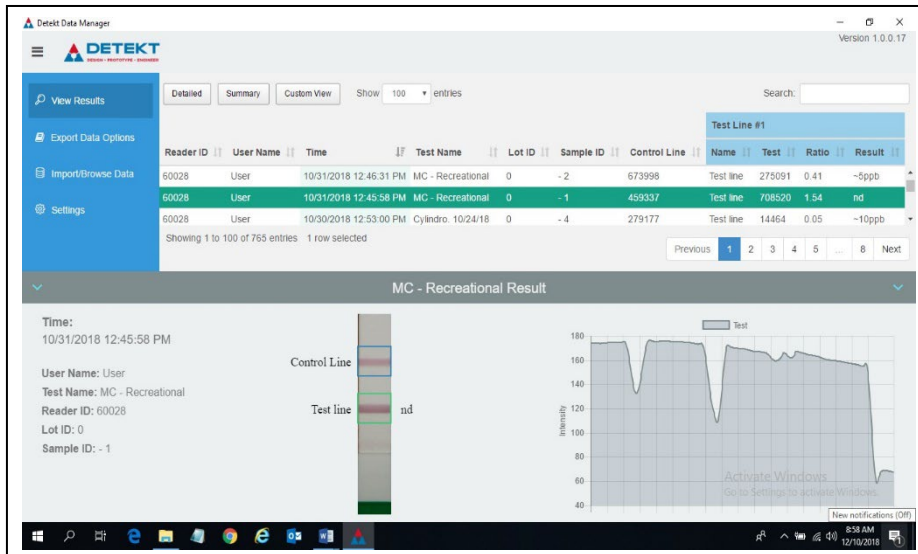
Detekt Data Manager

Version 1.0.0.17

DETEKT
DESIGN · PROTOTYPE · ENGINEER

View Results
Export Data Options
Import/Browse Data
Settings

Detailed Summary Custom View Show 100 entries Search:

| Reader ID | User Name | Time | Test Name | Lot ID | Sample ID | Control Line | Test Line #1 Name | Test | Ratio | Result |
|---|---|---|---|---|---|---|---|---|---|---|
| 60028 | User | 10/31/2018 12:46:31 PM | MC - Recreational | 0 | - 2 | 673998 | Test line | 275091 | 0.41 | ~5ppb |
| 60028 | User | 10/31/2018 12:45:58 PM | MC - Recreational | 0 | - 1 | 459337 | Test line | 708520 | 1.54 | nd |
| 60028 | User | 10/30/2018 12:53:00 PM | Cylindro. 10/24/18 | 0 | - 4 | 279177 | Test line | 14464 | 0.05 | ~10ppb |

Showing 1 to 100 of 765 entries 1 row selected

Previous 1 2 3 4 5 ... 8 Next

MC - Recreational Result

Time:
10/31/2018 12:45:58 PM

User Name: User
Test Name: MC - Recreational
Reader ID: 60028
Lot ID: 0
Sample ID: - 1

Control Line
Test line nd

Test
Intensity
180
160
140
120
100
80
60
40

Activate Windows
Go to Settings to activate Windows.

New notifications (Off)
8:58 AM
12/10/2018